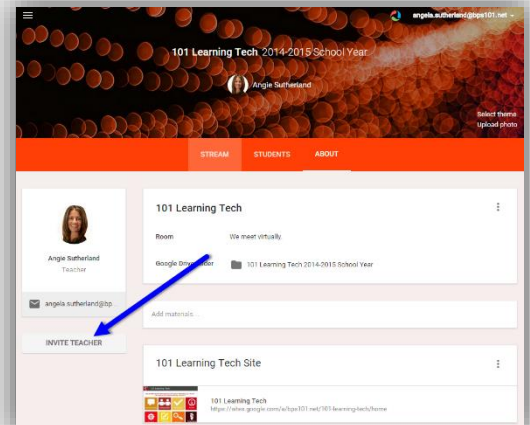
angela.sutherland@bps101.net

101 Learning Tech 2014-2015 School Year

Angie Sutherland

Select theme
Upload photo

STREAM STUDENTS ABOUT

Angie Sutherland
Teacher

angela.sutherland@bps...

INVITE TEACHER

101 Learning Tech

Room We meet virtually

Google Drive folder 101 Learning Tech 2014-2015 School Year

Add materials...

101 Learning Tech Site

101 Learning Tech
https://sites.google.com/a/bps101.net/101-learning-tech/home